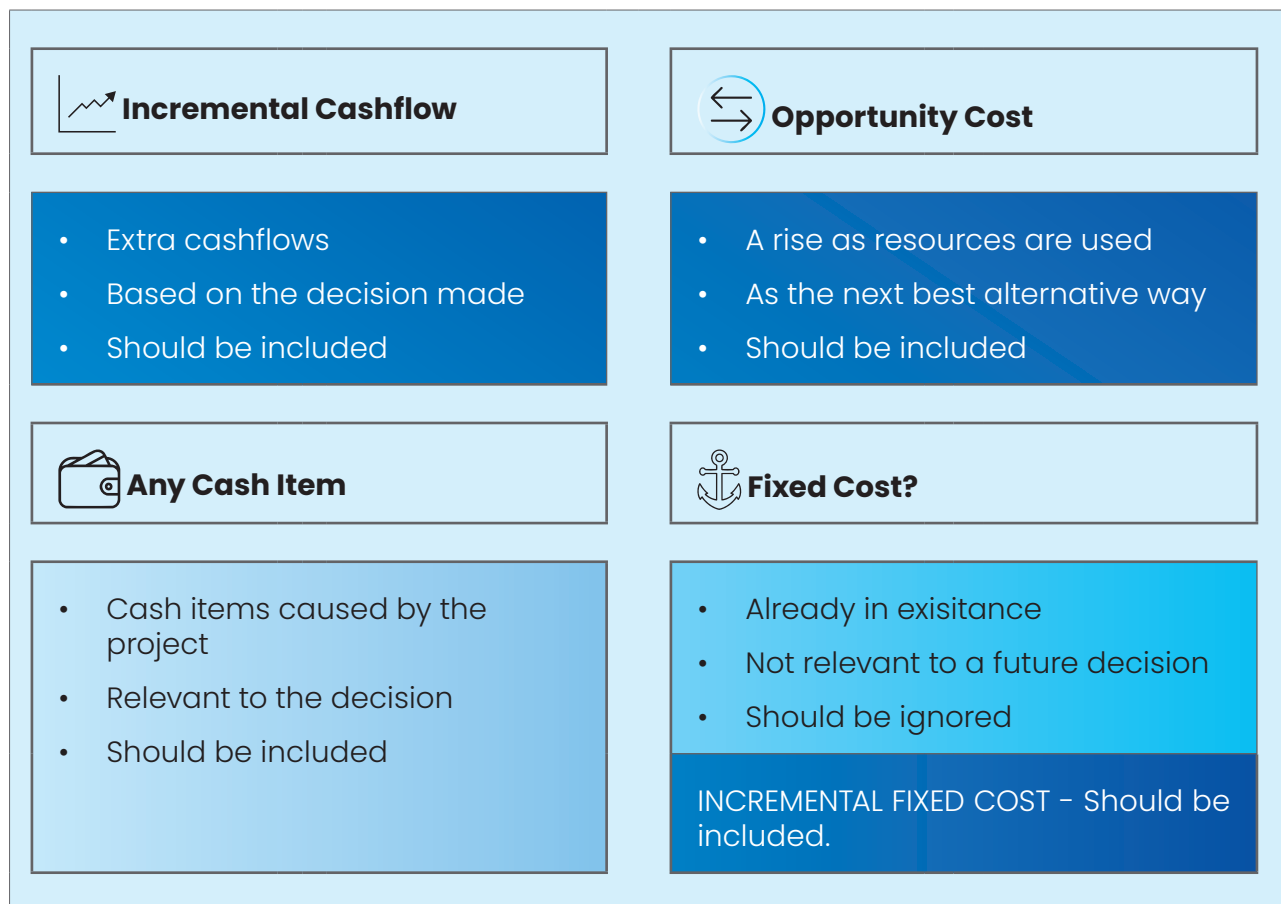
Incremental Cashflow

- Extra cashflows
- Based on the decision made
- Should be included

Opportunity Cost

- A rise as resources are used
- As the next best alternative way
- Should be included

Any Cash Item

- Cash items caused by the project
- Relevant to the decision
- Should be included

Fixed Cost?

- Already in exisitance
- Not relevant to a future decision
- Should be ignored

INCREMENTAL FIXED COST - Should be included.